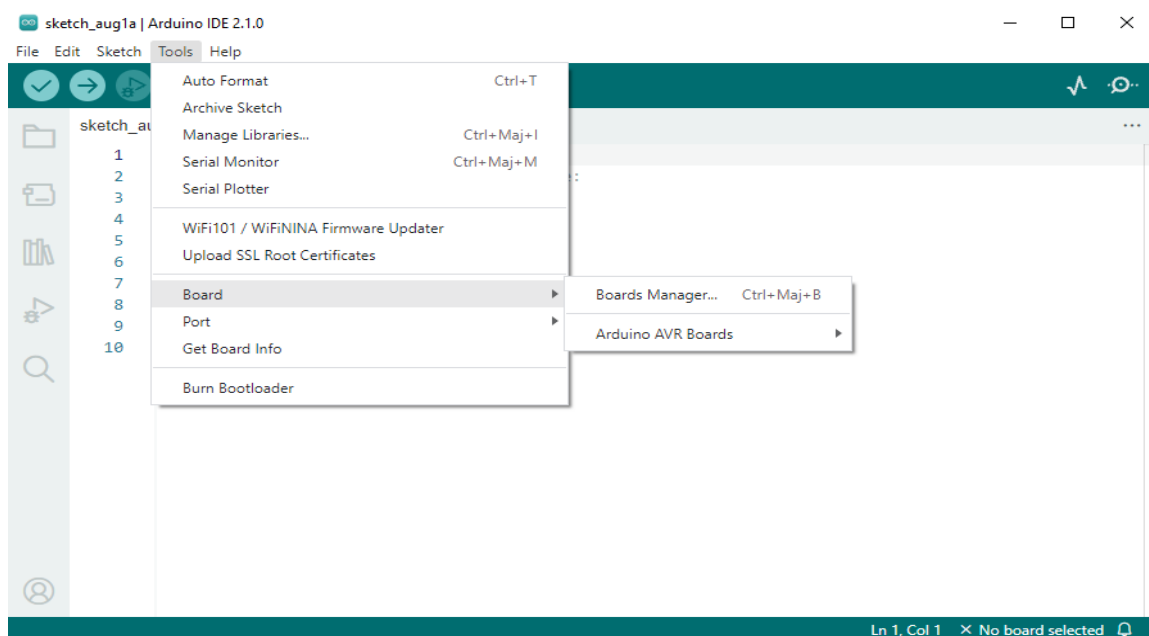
sketch_aug1a | Arduino IDE 2.1.0

File Edit Sketch Tools Help

sketch_au

1
2
3
4
5
6
7
8
9
10

Auto Format Ctrl+T
Archive Sketch
Manage Libraries... Ctrl+Maj+I
Serial Monitor Ctrl+Maj+M
Serial Plotter

WiFi101 / WiFiNINA Firmware Updater
Upload SSL Root Certificates

Board
Port
Get Board Info

Burn Bootloader

Boards Manager... Ctrl+Maj+B

Arduino AVR Boards

Ln 1, Col 1 × No board selected